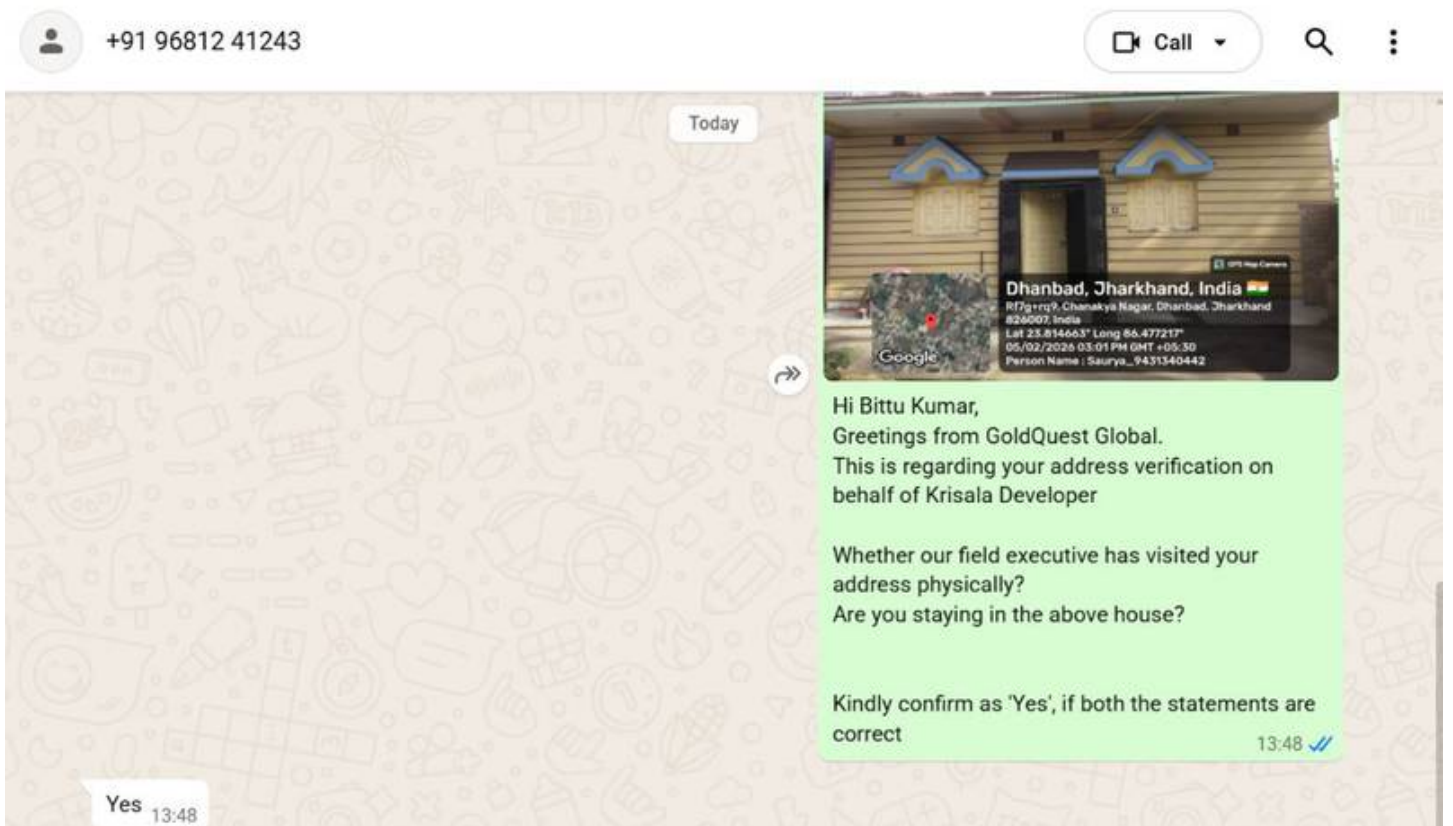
+91 96812 41243

Call

Today

GPS Map Camera

Dhanbad, Jharkhand, India

Rf7g+rq9, Chanakya Nagar, Dhanbad, Jharkhand 826007, India

Lat 23.814663° Long 86.477217°

05/02/2026 03:01 PM GMT +05:30

Person Name : Saurya_9431340442

Google

Hi Bittu Kumar,
Greetings from GoldQuest Global.
This is regarding your address verification on behalf of Krisala Developer

Whether our field executive has visited your address physically?
Are you staying in the above house?

Kindly confirm as 'Yes', if both the statements are correct

13:48

Yes 13:48